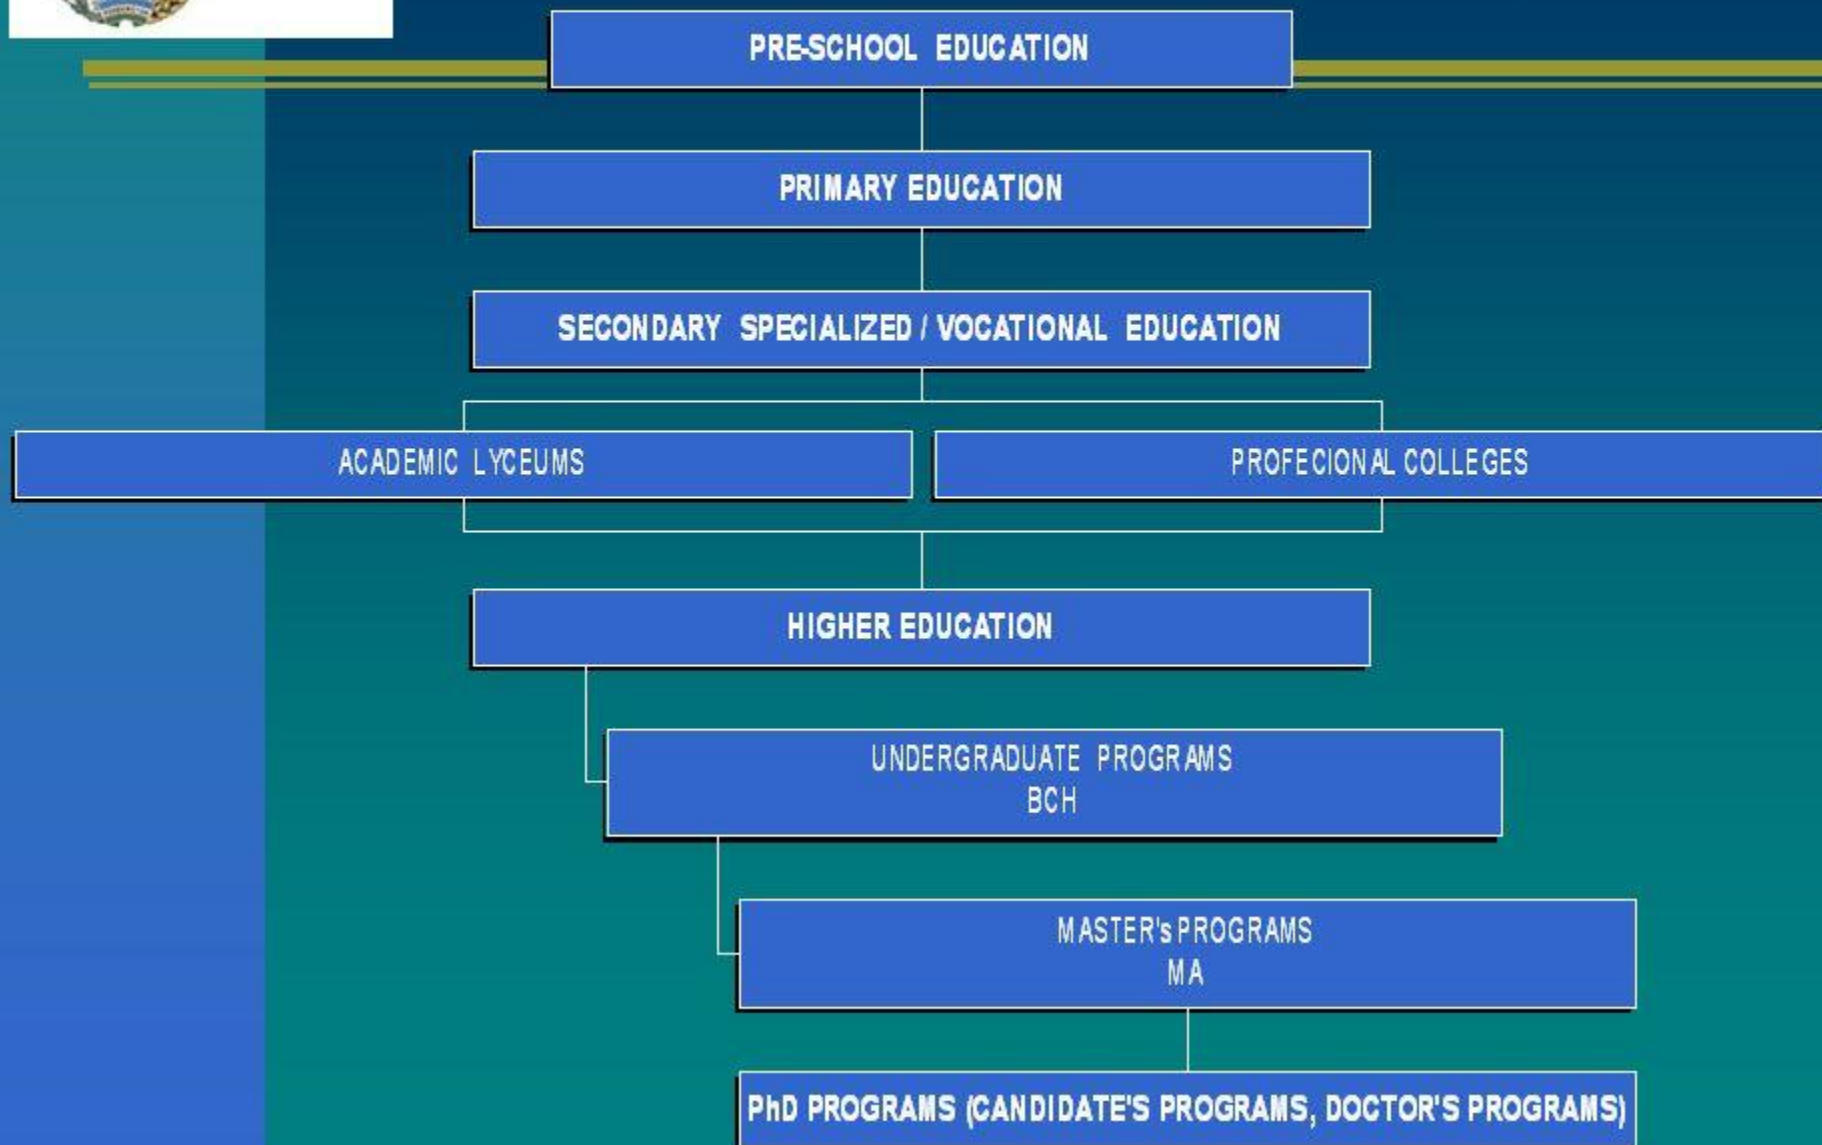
PRE-SCHOOL EDUCATION

PRIMARY EDUCATION

SECONDARY SPECIALIZED / VOCATIONAL EDUCATION

ACADEMIC LYCEUMS

PROFECIONAL COLLEGES

HIGHER EDUCATION

UNDERGRADUATE PROGRAMS
BCH

MASTER's PROGRAMS
MA

PhD PROGRAMS (CANDIDATE'S PROGRAMS, DOCTOR'S PROGRAMS)